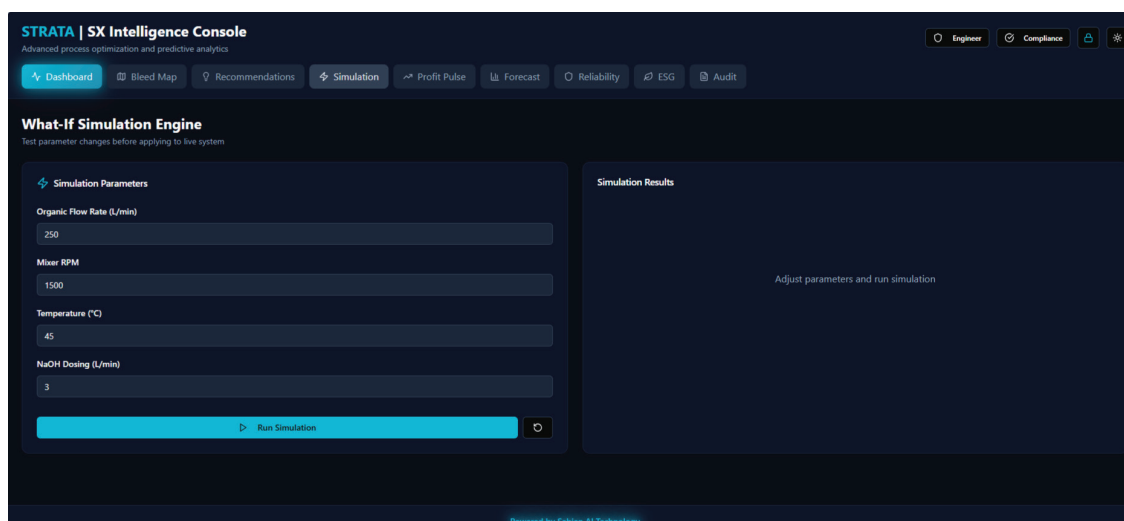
STRATA | SX Intelligence Console
Advanced process optimization and predictive analytics

Engineer
Compliance

Dashboard
Bleed Map
Recommendations
Simulation
Profit Pulse
Forecast
Reliability
ESG
Audit

What-If Simulation Engine
Test parameter changes before applying to live system

Simulation Parameters

Organic Flow Rate (L/min)
250

Mixer RPM
1500

Temperature (°C)
45

NaOH Dosing (L/min)
3

Run Simulation

Simulation Results

Adjust parameters and run simulation

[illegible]